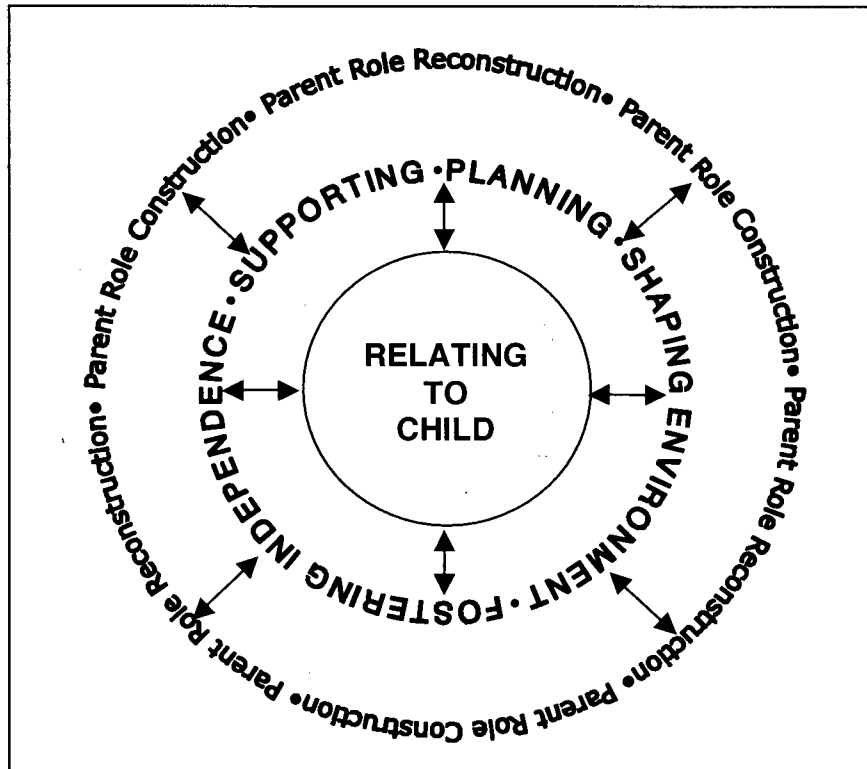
Parent Role Reconstruction• Parent Role Construction• Parent Role Reconstruction• Parent Role Construction• Parent Role Reconstruction• Parent Role Construction•

SUPPORTING • PLANNING • SHAPING ENVIRONMENT • FOSTERING INDEPENDENCE •

RELATING TO CHILD